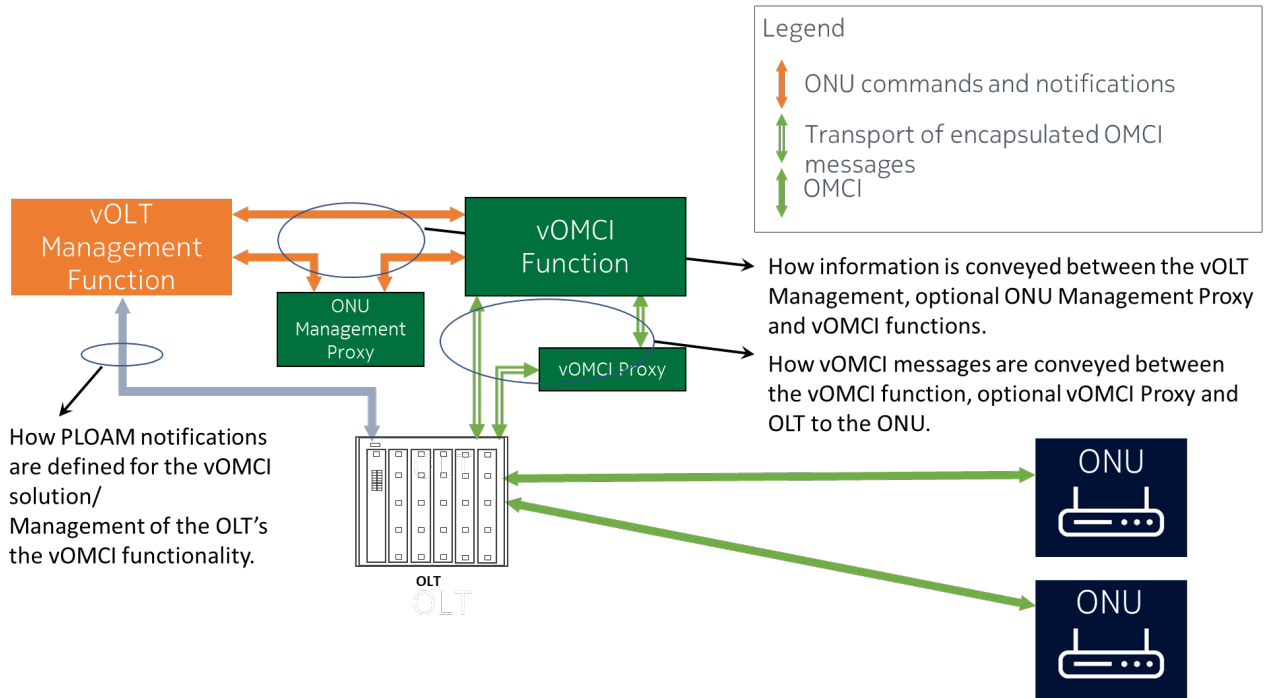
Legend

ONU commands and notifications

Transport of encapsulated OMCI messages

OMCI

vOLT Management Function

vOMCI Function

ONU Management Proxy

vOMCI Proxy

How information is conveyed between the vOLT Management, optional ONU Management Proxy and vOMCI functions.

How vOMCI messages are conveyed between the vOMCI function, optional vOMCI Proxy and OLT to the ONU.

How PLOAM notifications are defined for the vOMCI solution/
Management of the OLT's the vOMCI functionality.

OLT
OLT

ONU

ONU